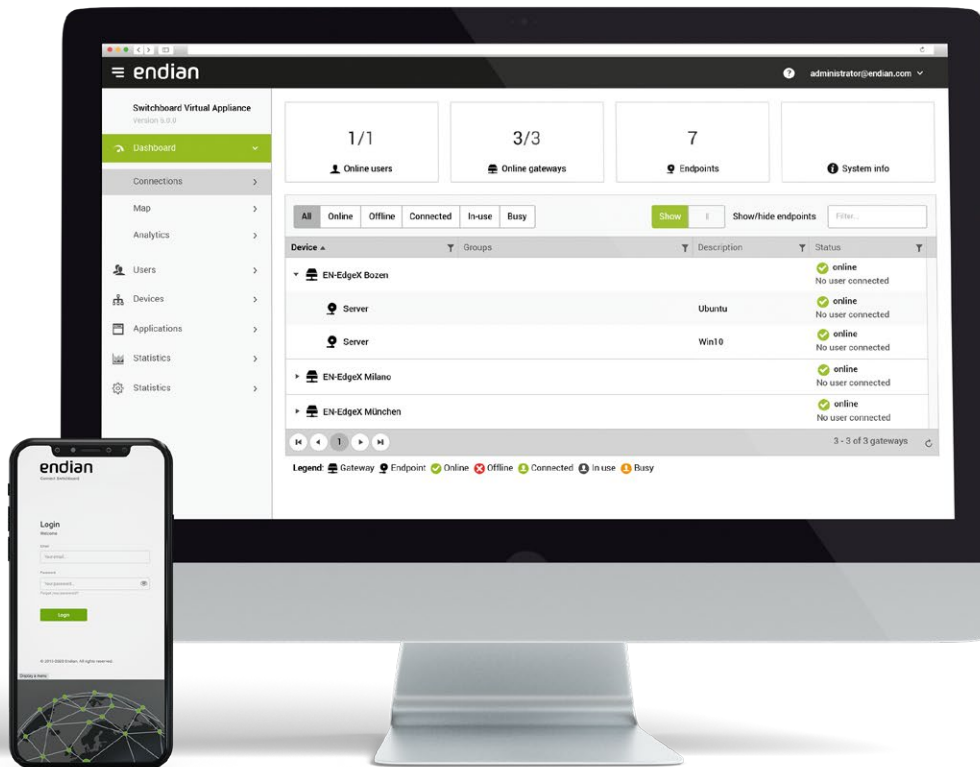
endian

administrator@endian.com

Switchboard Virtual Appliance
Version 6.0.0

Dashboard
Connections
Map
Analytics
Users
Devices
Applications
Statistics
Statistics

1/1
Online users

3/3
Online gateways

7
Endpoints

System info

All Online Offline Connected In-use Busy

Show

Show/hide endpoints

Filter...

| Device ▲ | Groups | Description | Status |
|---|---|---|---|
| EN-EdgeX Bozen | | | online No user connected |
| Server | | Ubuntu | online No user connected |
| Server | | Win10 | online No user connected |
| EN-EdgeX Milano | | | online No user connected |
| EN-EdgeX München | | | online No user connected |

1

3 - 3 of 3 gateways

Legend: Gateway Endpoint Online Offline Connected In use Busy

endian
Connect Switchboard

Login
Welcome

Email
Your e-mail...

Password
Your password...
Forgot your password?

Login

© 2015-2020 Endian. All rights reserved.

Display a menu